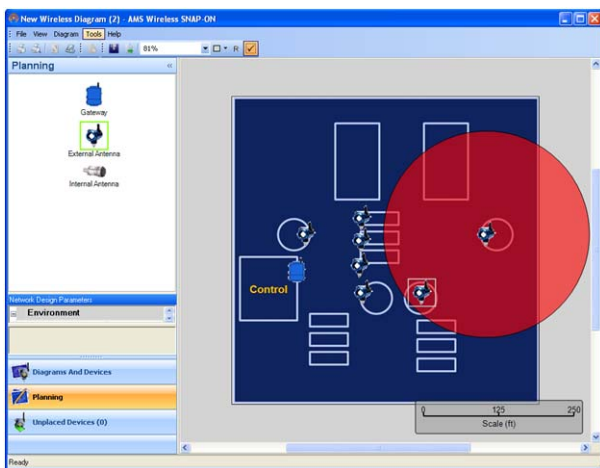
New Wireless Diagram (2) - AMS Wireless SNAP-ON

File View Diagram Tools Help

81%

R

Planning

Gateway

External Antenna

Internal Antenna

Network Design Parameters

Environment

Diagrams And Devices

Planning

Unplaced Devices (0)

Control

0

125

250

Scale (ft)

Ready